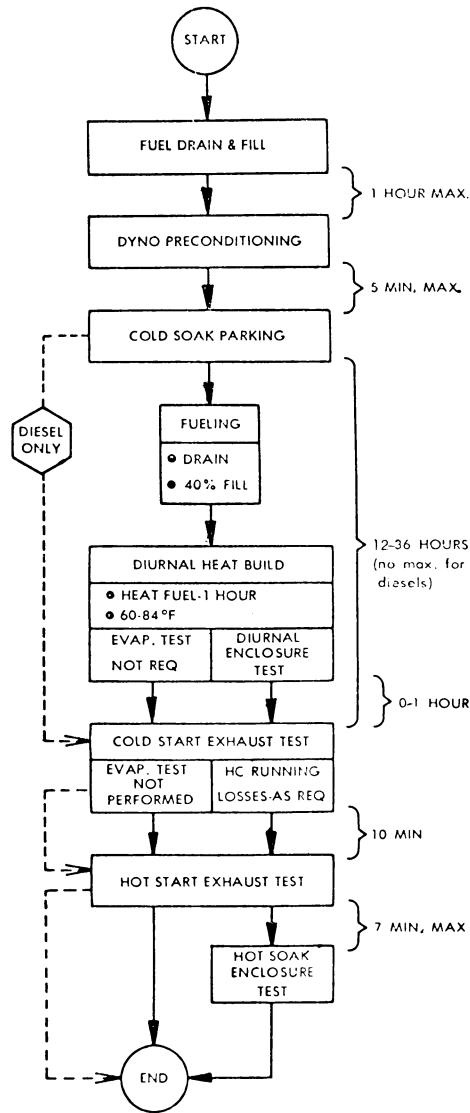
START

FUEL DRAIN & FILL

1 HOUR MAX.

DYNO PRECONDITIONING

5 MIN, MAX.

COLD SOAK PARKING

DIESEL ONLY

FUELING

• DRAIN

• 40% FILL

DIURNAL HEAT BUILD

• HEAT FUEL-1 HOUR

• 60-84°F

EVAP. TEST NOT REQ

DIURNAL ENCLOSURE TEST

12-36 HOURS (no max. for diesels)

0-1 HOUR

COLD START EXHAUST TEST

EVAP. TEST NOT PERFORMED

HC RUNNING LOSSES-AS REQ

10 MIN

HOT START EXHAUST TEST

7 MIN, MAX

HOT SOAK ENCLOSURE TEST

END